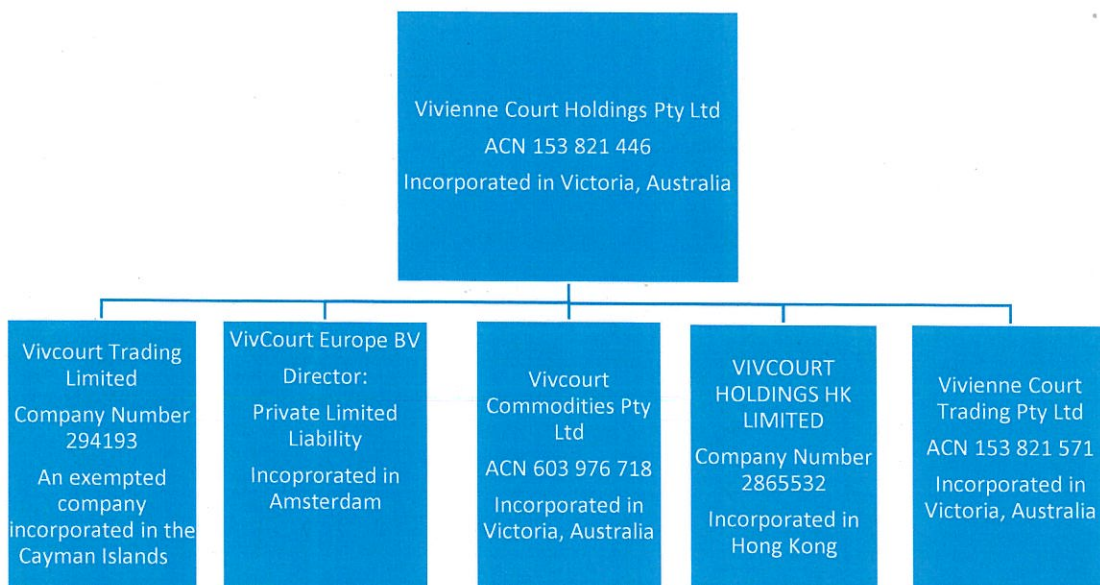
Vivienne Court Holdings Pty Ltd
ACN 153 821 446
Incorporated in Victoria, Australia

Vivcourt Trading Limited
Company Number 294193
An exempted company incorporated in the Cayman Islands

VivCourt Europe BV
Director:
Private Limited Liability
Incoprorated in Amsterdam

Vivcourt Commodities Pty Ltd
ACN 603 976 718
Incorporated in Victoria, Australia

VIVCOURT HOLDINGS HK LIMITED
Company Number 2865532
Incorporated in Hong Kong

Vivienne Court Trading Pty Ltd
ACN 153 821 571
Incorporated in Victoria, Australia